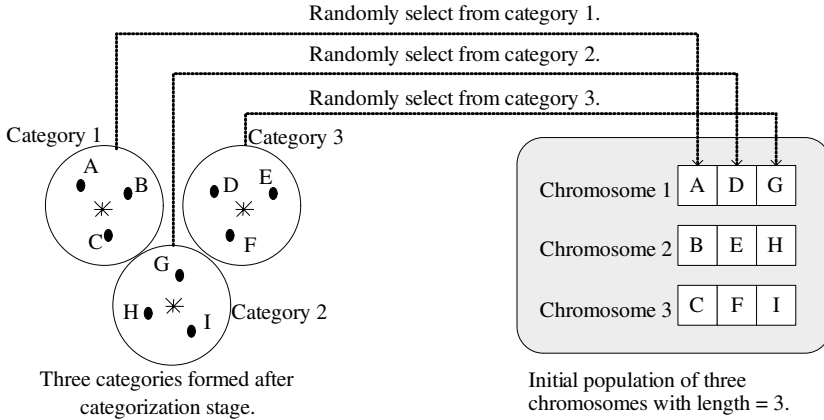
Randomly select from category 1.

Randomly select from category 2.

Randomly select from category 3.

Category 1

A

B

C

Category 3

D

E

F

G

H

I

Category 2

Three categories formed after categorization stage.

Chromosome 1

| A | D | G |
|---|---|---|

Chromosome 2

| B | E | H |
|---|---|---|

Chromosome 3

| C | F | I |
|---|---|---|

Initial population of three chromosomes with length = 3.